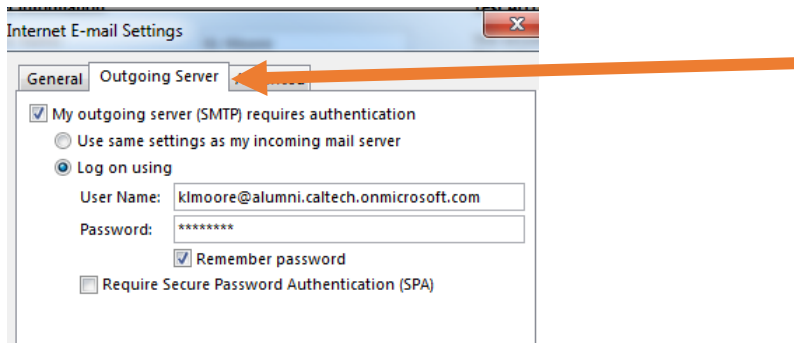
Internet E-mail Settings

General
Outgoing Server
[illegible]

My outgoing server (SMTP) requires authentication
Use same settings as my incoming mail server
Log on using
User Name: klmoore@alumni.caltech.onmicrosoft.com
Password: ********
Remember password
Require Secure Password Authentication (SPA)